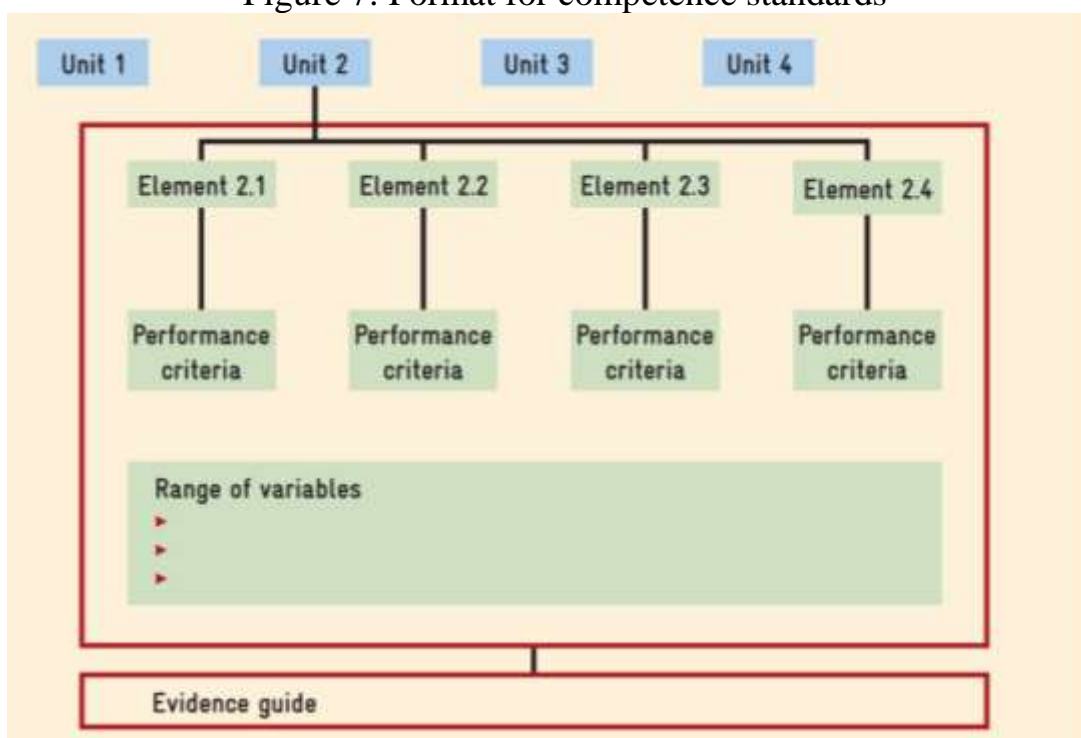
Figure 7: Format for competence standards

Unit 1

Unit 2

Unit 3

Unit 4

Element 2.1

Element 2.2

Element 2.3

Element 2.4

Performance criteria

Performance criteria

Performance criteria

Performance criteria

Range of variables
►
►
►

Evidence guide